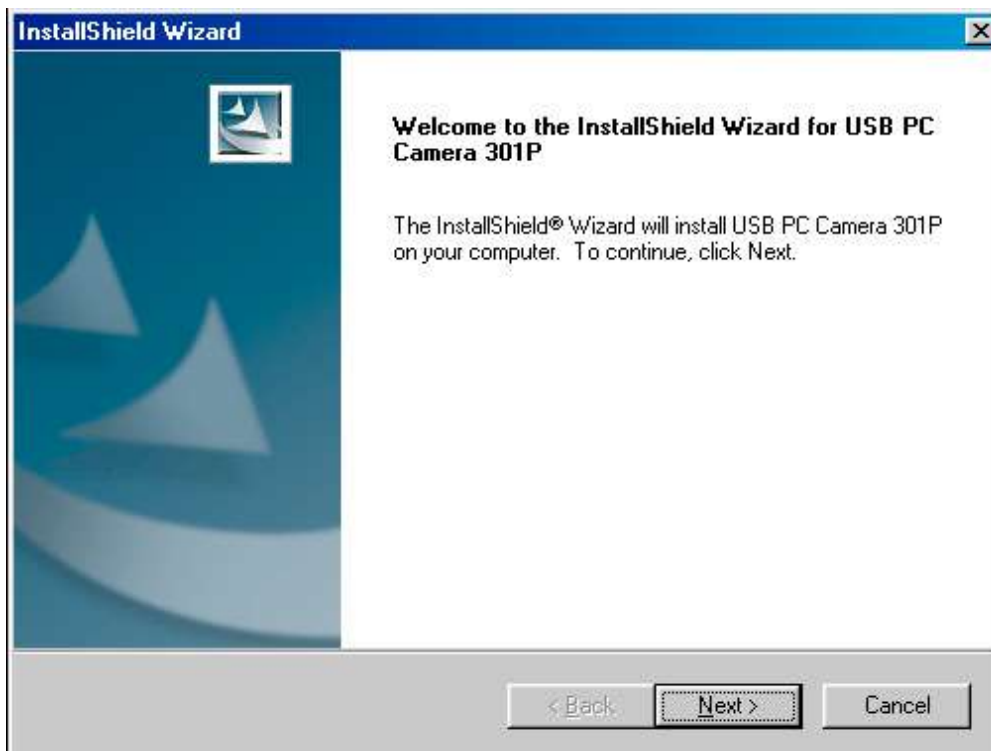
InstallShield Wizard

Welcome to the InstallShield Wizard for USB PC Camera 301P

The InstallShield® Wizard will install USB PC Camera 301P on your computer. To continue, click Next.

< Back
Next >
Cancel